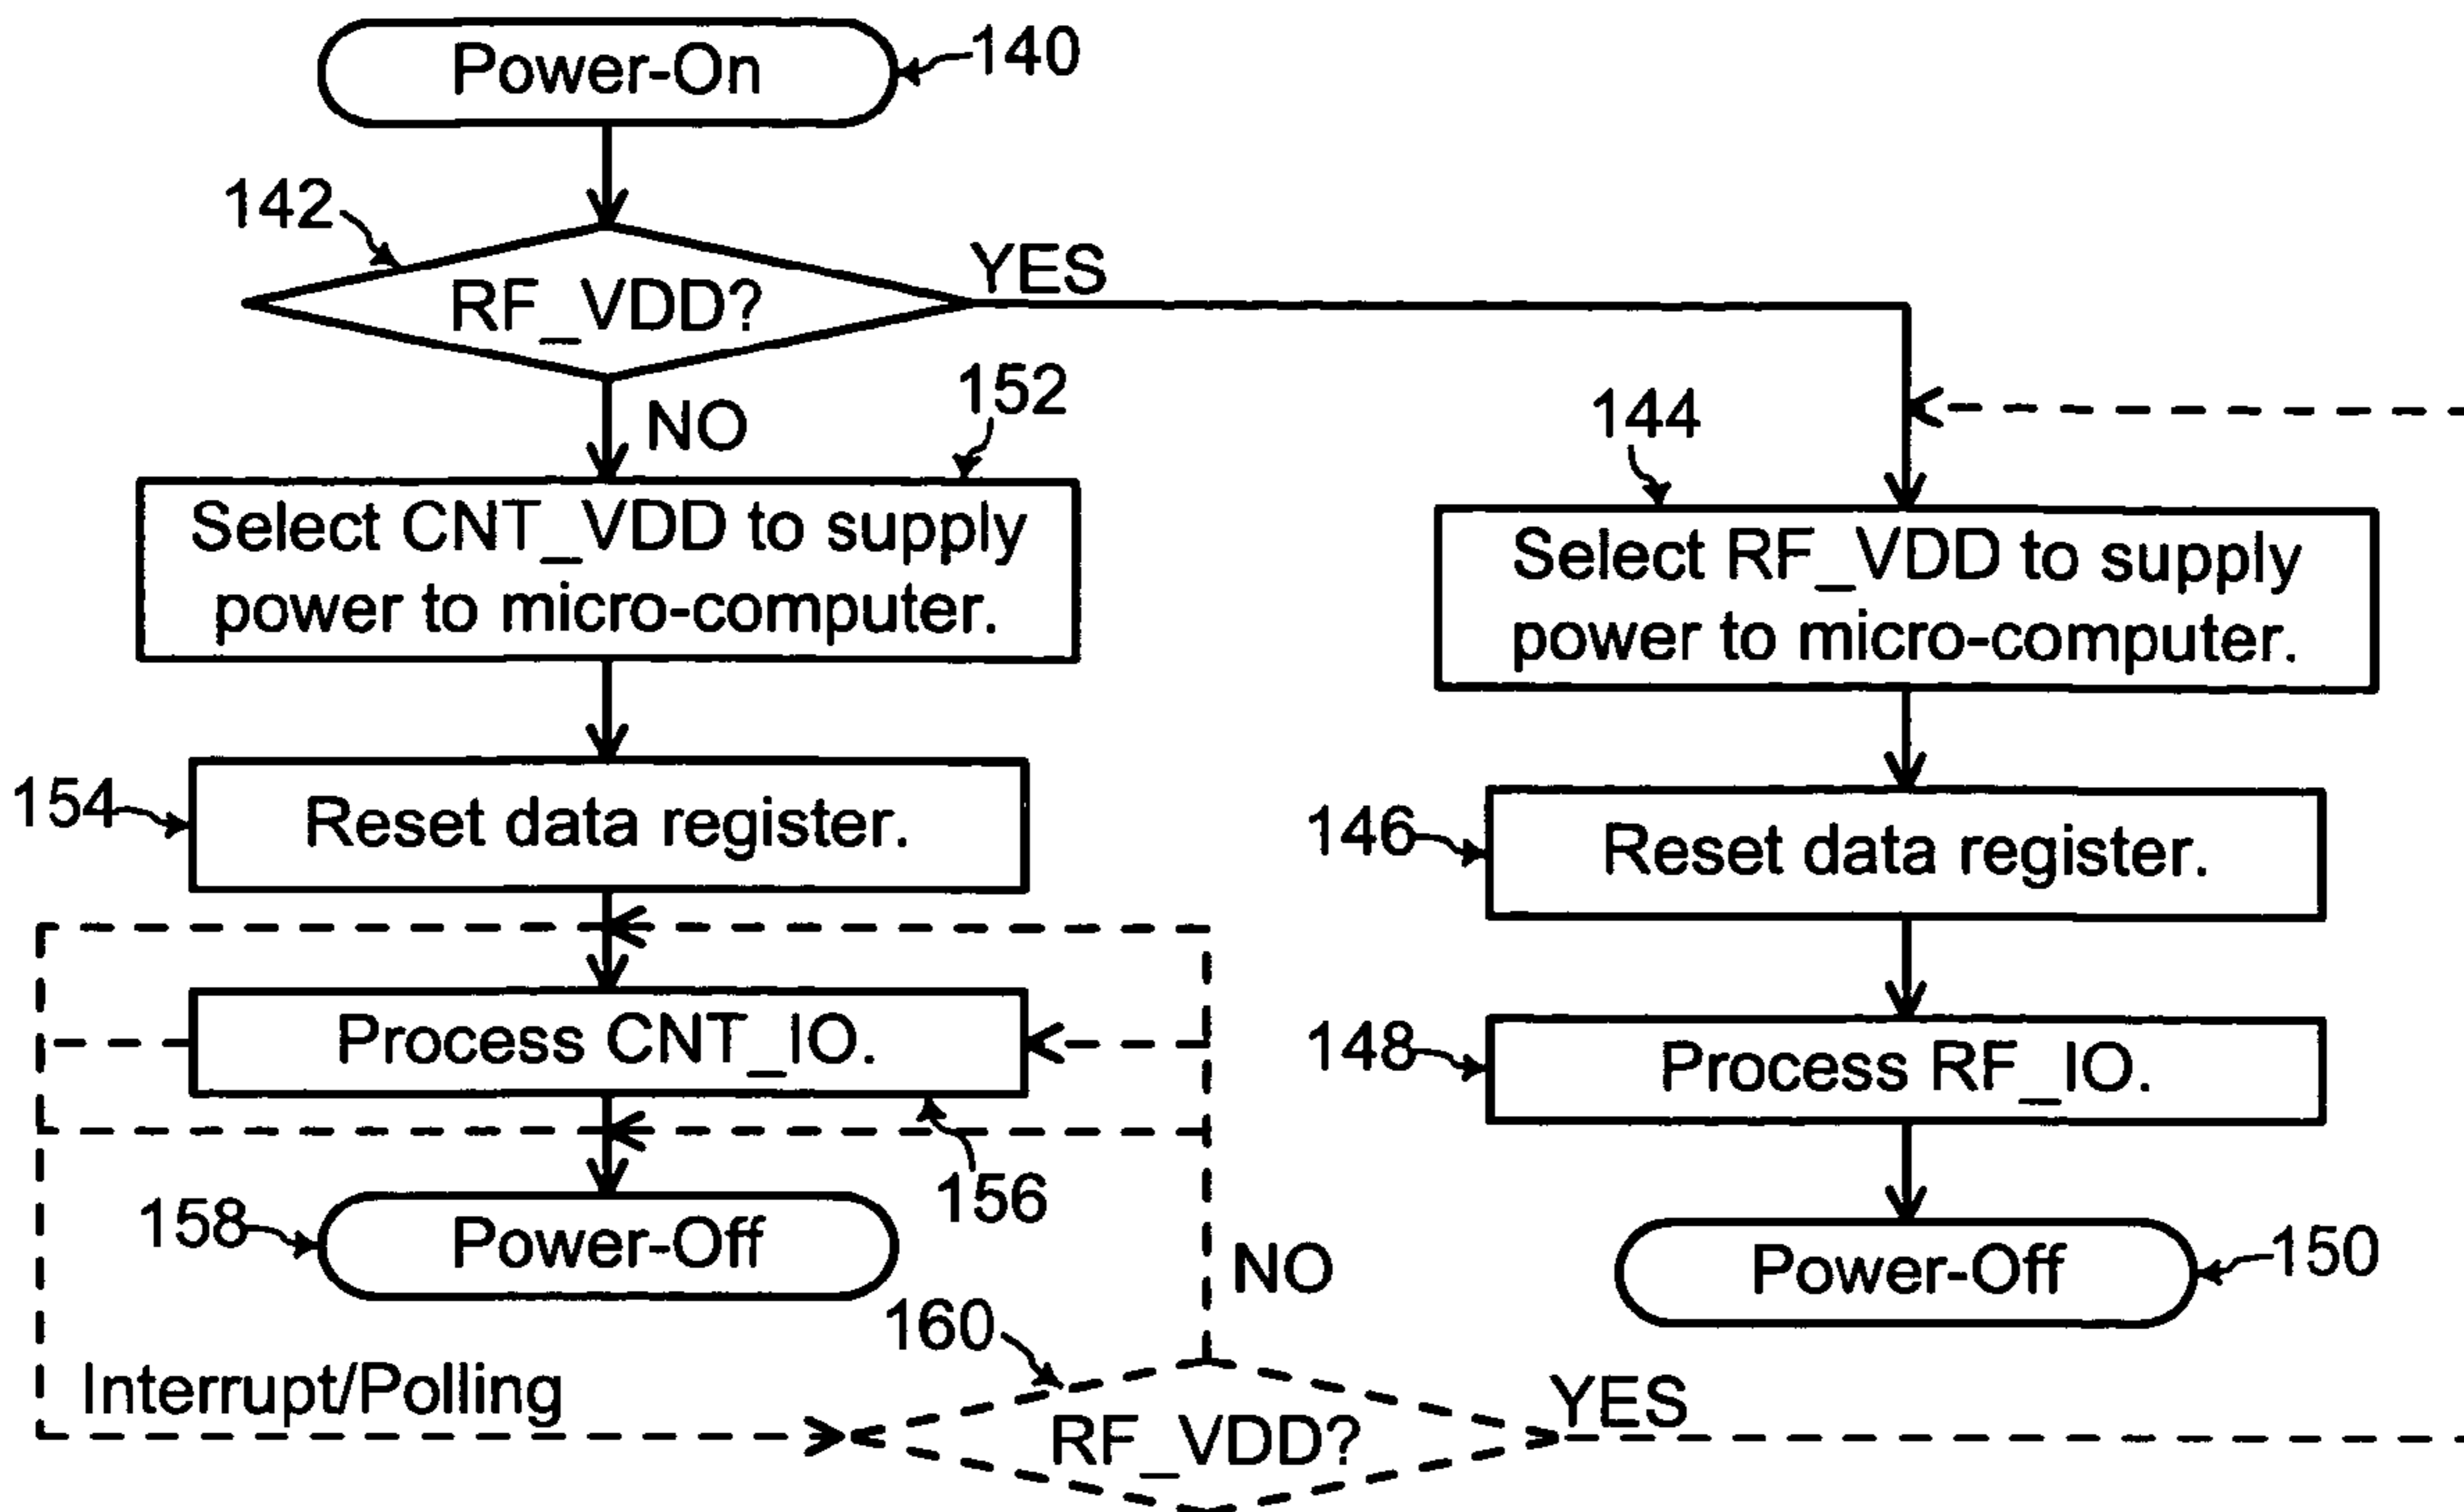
Power-On
140
142
RF_VDD?
YES
NO
152
144
Select CNT_VDD to supply power to micro-computer.
Select RF_VDD to supply power to micro-computer.
154
Reset data register.
146
Reset data register.
Process CNT_IO.
148
Process RF_IO.
156
158
Power-Off
NO
Power-Off
150
160
Interrupt/Polling
YES
RF_VDD?